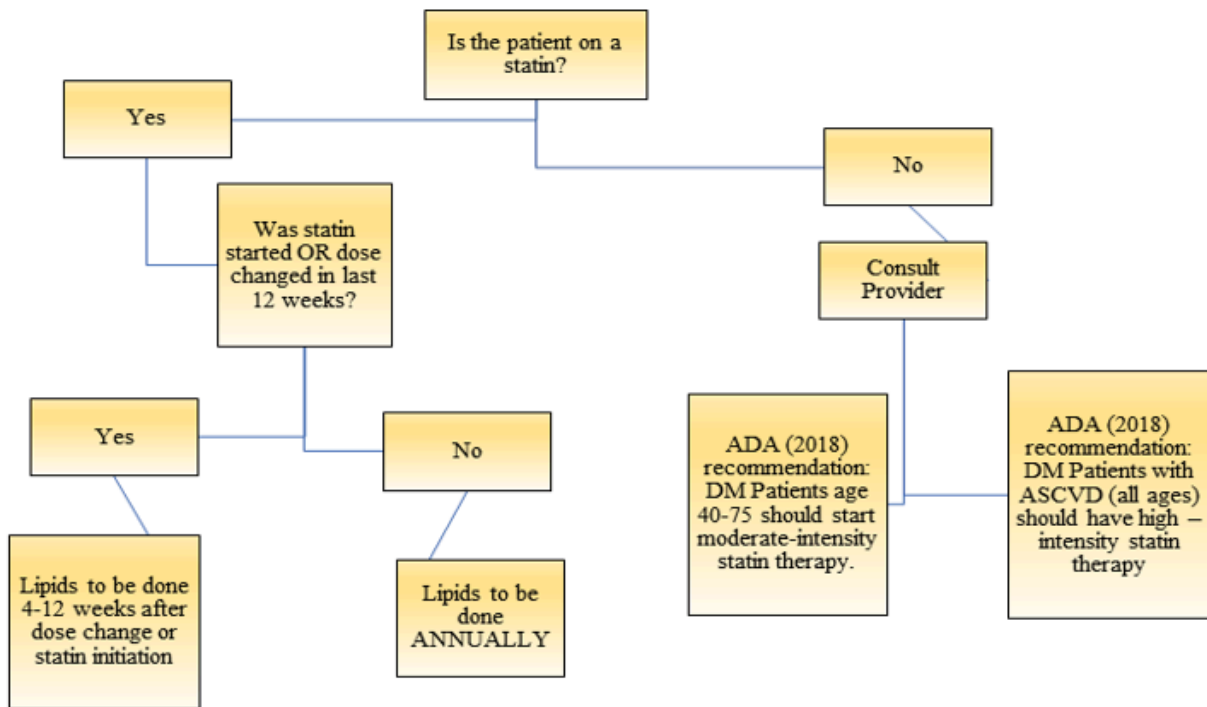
Is the patient on a statin?

Yes

No

Was statin started OR dose changed in last 12 weeks?

Consult Provider

Yes

No

ADA (2018) recommendation: DM Patients age 40-75 should start moderate-intensity statin therapy.

ADA (2018) recommendation: DM Patients with ASCVD (all ages) should have high – intensity statin therapy

Lipids to be done 4-12 weeks after dose change or statin initiation

Lipids to be done ANNUALLY